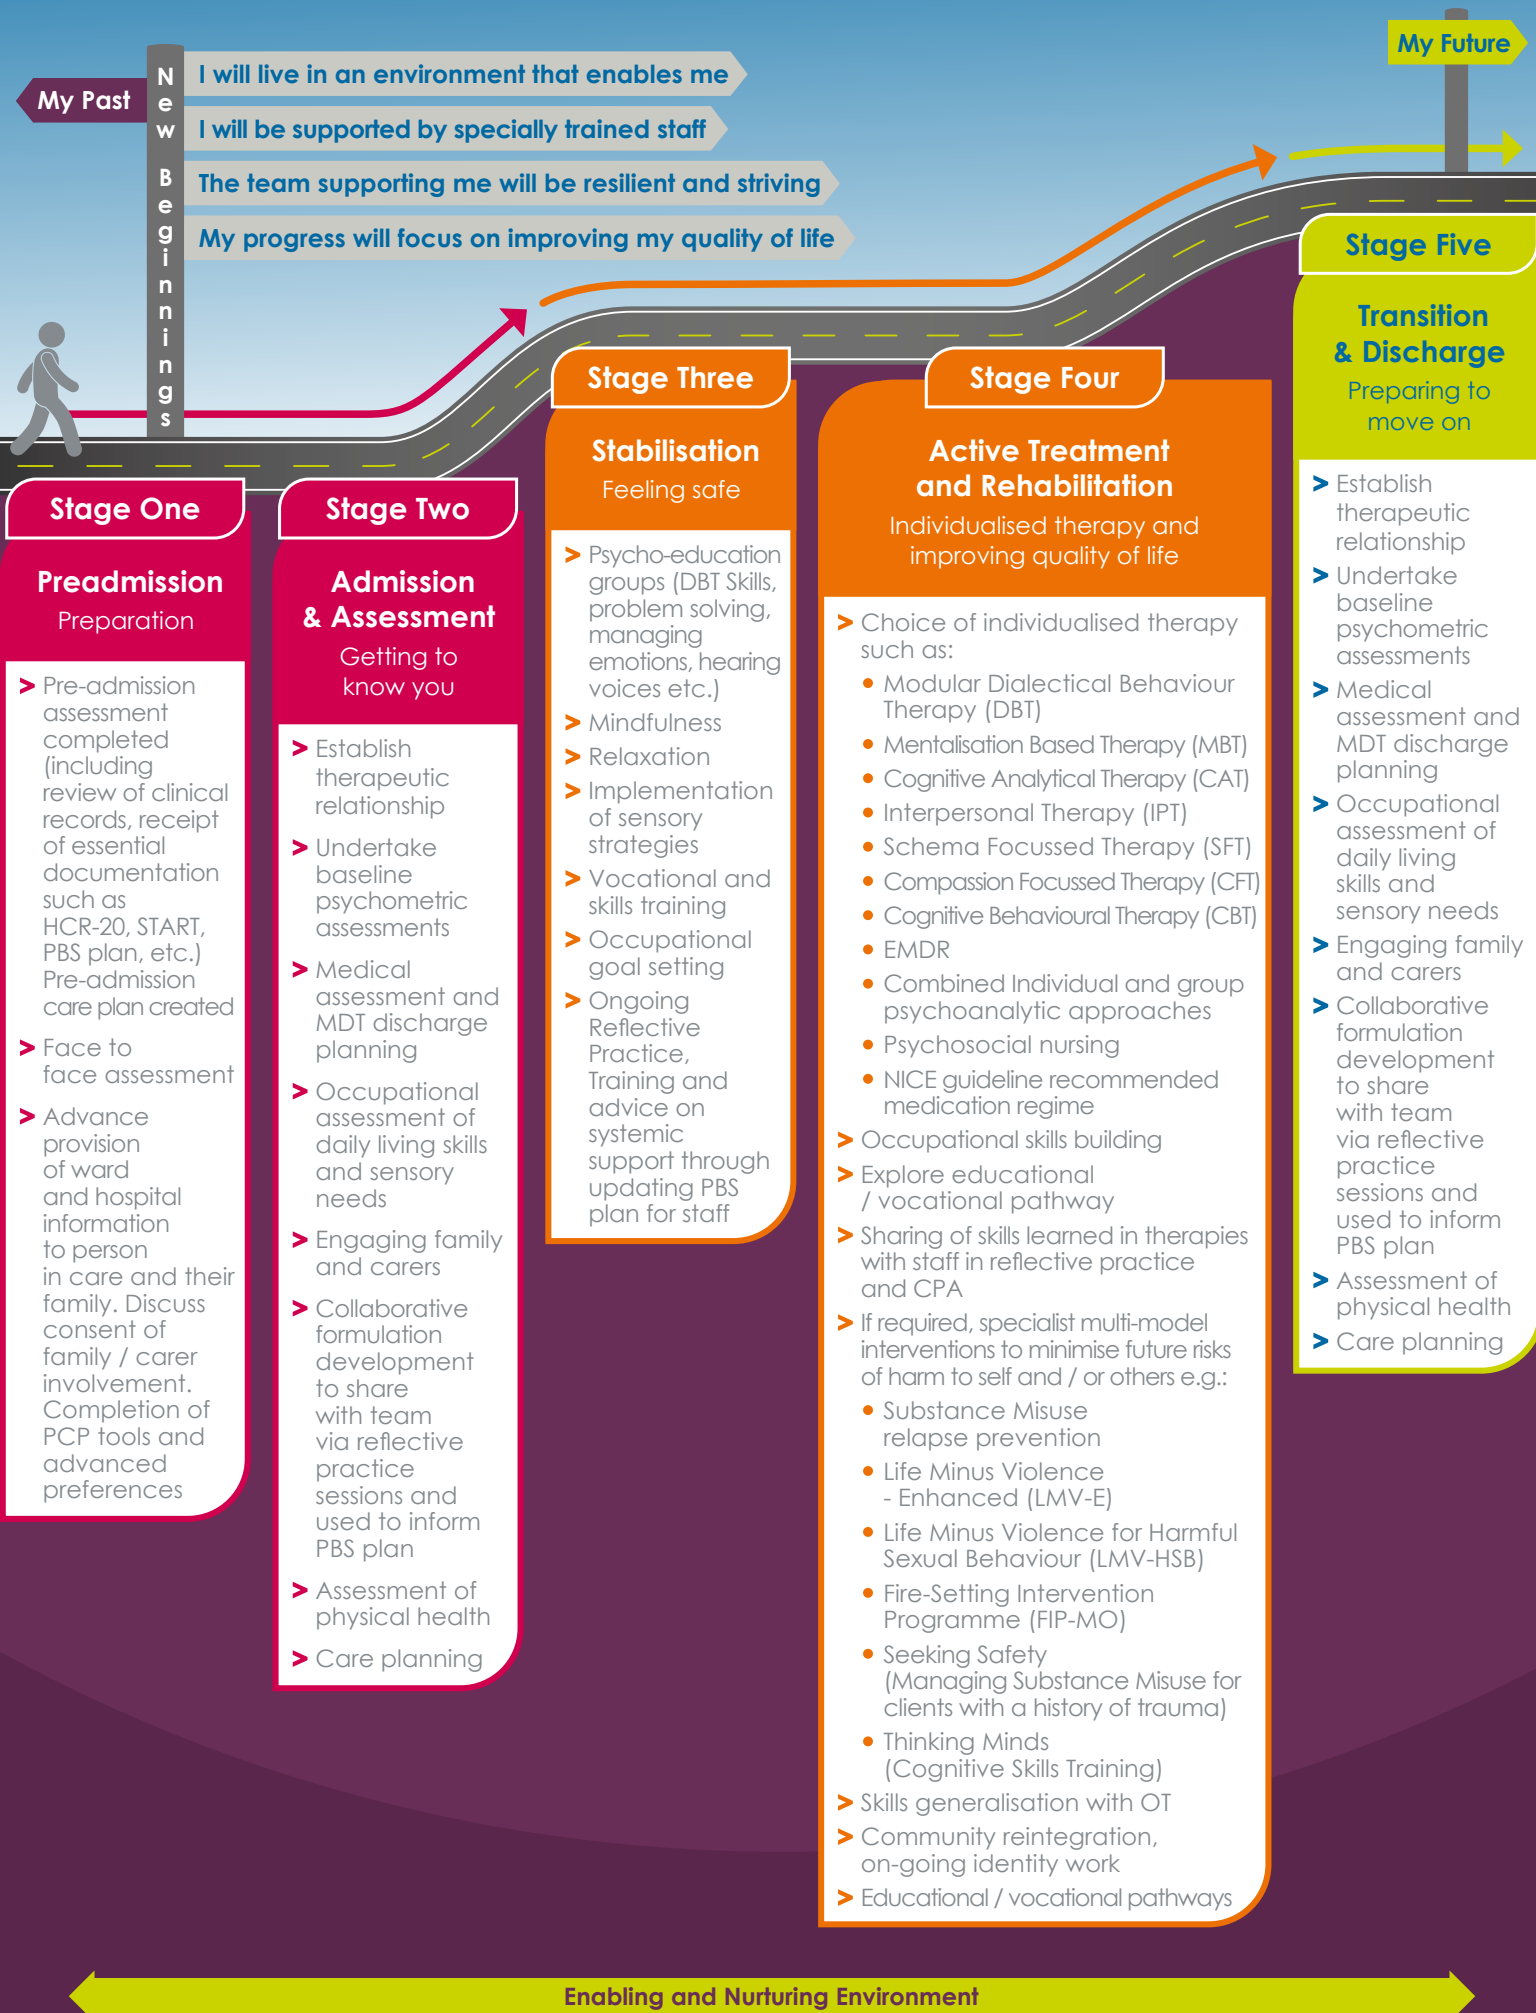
My Past

New Beginnings

I will live in an environment that enables me

I will be supported by specially trained staff

The team supporting me will be resilient and striving

My progress will focus on improving my quality of life

My Future

Stage One

Preadmission
Preparation

> Pre-admission assessment completed (including review of clinical records, receipt of essential documentation such as HCR-20, START, PBS plan, etc.) Pre-admission care plan created

> Face to face assessment

> Advance provision of ward and hospital information to person in care and their family. Discuss consent of family / carer involvement. Completion of PCP tools and advanced preferences

Stage Two

Admission & Assessment
Getting to know you

> Establish therapeutic relationship

> Undertake baseline psychometric assessments

> Medical assessment and MDT discharge planning

> Occupational assessment of daily living skills and sensory needs

> Engaging family and carers

> Collaborative formulation development to share with team via reflective practice sessions and used to inform PBS plan

> Assessment of physical health

> Care planning

Stage Three

Stabilisation
Feeling safe

> Psycho-education groups (DBT Skills, problem solving, managing emotions, hearing voices etc.)

> Mindfulness

> Relaxation

> Implementation of sensory strategies

> Vocational and skills training

> Occupational goal setting

> Ongoing Reflective Practice, Training and advice on systemic support through updating PBS plan for staff

Stage Four

Active Treatment and Rehabilitation
Individualised therapy and improving quality of life

> Choice of individualised therapy such as:
• Modular Dialectical Behaviour Therapy (DBT)
• Mentalisation Based Therapy (MBT)
• Cognitive Analytical Therapy (CAT)
• Interpersonal Therapy (IPT)
• Schema Focussed Therapy (SFT)
• Compassion Focussed Therapy (CFT)
• Cognitive Behavioural Therapy (CBT)
• EMDR
• Combined Individual and group psychoanalytic approaches
• Psychosocial nursing
• NICE guideline recommended medication regime

> Occupational skills building

> Explore educational / vocational pathway

> Sharing of skills learned in therapies with staff in reflective practice and CPA

> If required, specialist multi-model interventions to minimise future risks of harm to self and / or others e.g.:
• Substance Misuse relapse prevention
• Life Minus Violence - Enhanced (LMV-E)
• Life Minus Violence for Harmful Sexual Behaviour (LMV-HSB)
• Fire-Setting Intervention Programme (FIP-MO)
• Seeking Safety (Managing Substance Misuse for clients with a history of trauma)
• Thinking Minds (Cognitive Skills Training)

> Skills generalisation with OT

> Community reintegration, on-going identity work

> Educational / vocational pathways

Stage Five

Transition & Discharge
Preparing to move on

> Establish therapeutic relationship

> Undertake baseline psychometric assessments

> Medical assessment and MDT discharge planning

> Occupational assessment of daily living skills and sensory needs

> Engaging family and carers

> Collaborative formulation development to share with team via reflective practice sessions and used to inform PBS plan

> Assessment of physical health

> Care planning

Enabling and Nurturing Environment